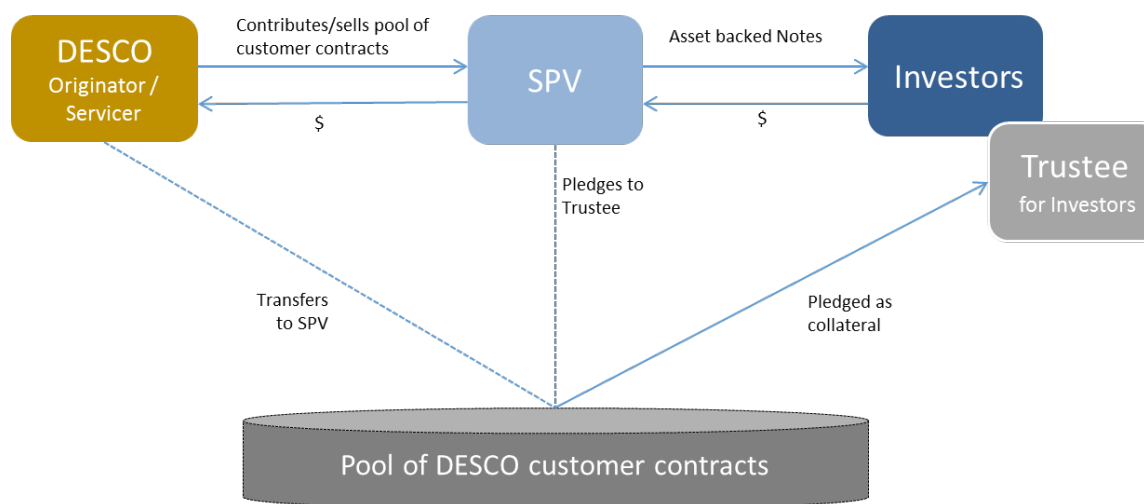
DESCO
Originator / Servicer

Contributes/sells pool of customer contracts

$

SPV

Asset backed Notes

$

Investors

Trustee
for Investors

Pledges to Trustee

Transfers to SPV

Pledged as collateral

Pool of DESCO customer contracts